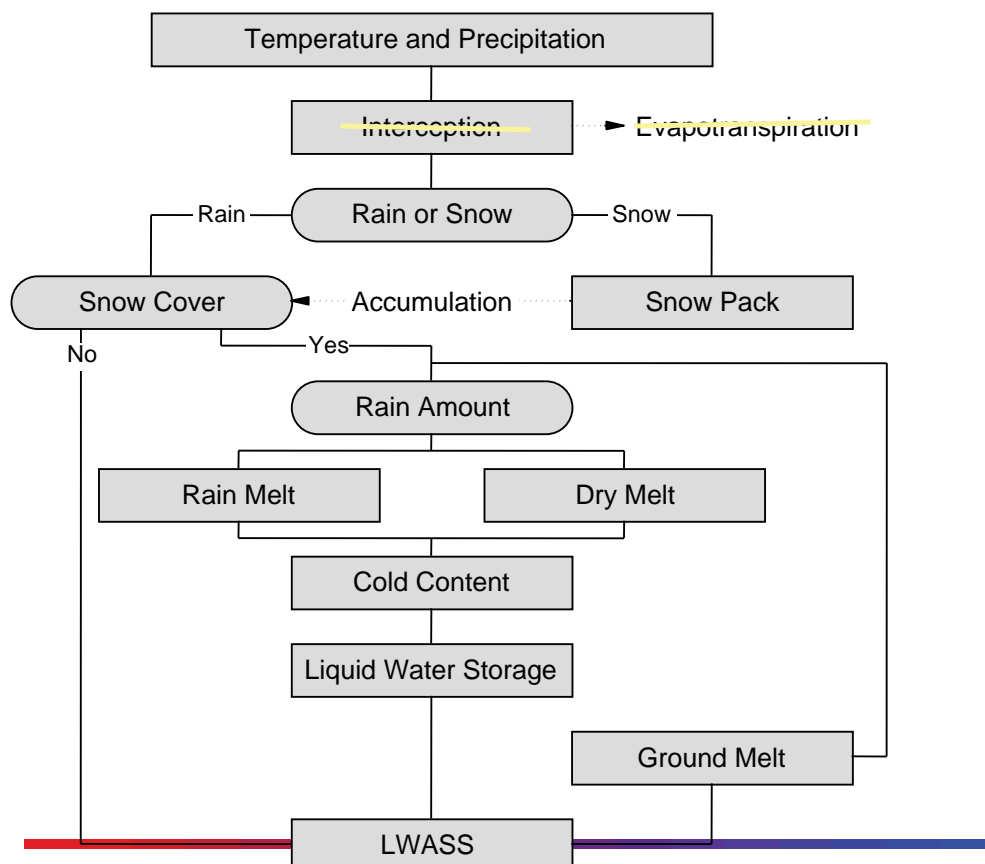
Temperature and Precipitation

Interception

Evapotranspiration

Rain

Rain or Snow

Snow

Snow Cover

Accumulation

Snow Pack

No

Yes

Rain Amount

Rain Melt

Dry Melt

Cold Content

Liquid Water Storage

Ground Melt

LWASS